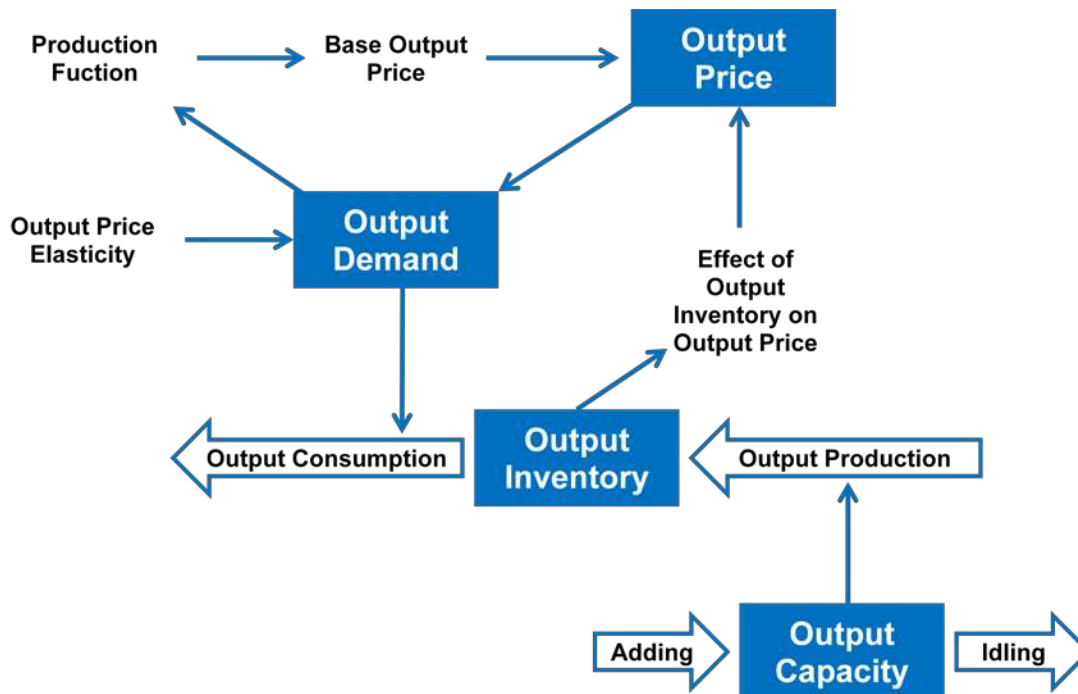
Production Fuction

Base Output Price

Output Price

Output Price Elasticity

Output Demand

Effect of Output Inventory on Output Price

Output Consumption

Output Inventory

Output Production

Adding

Output Capacity

Idling